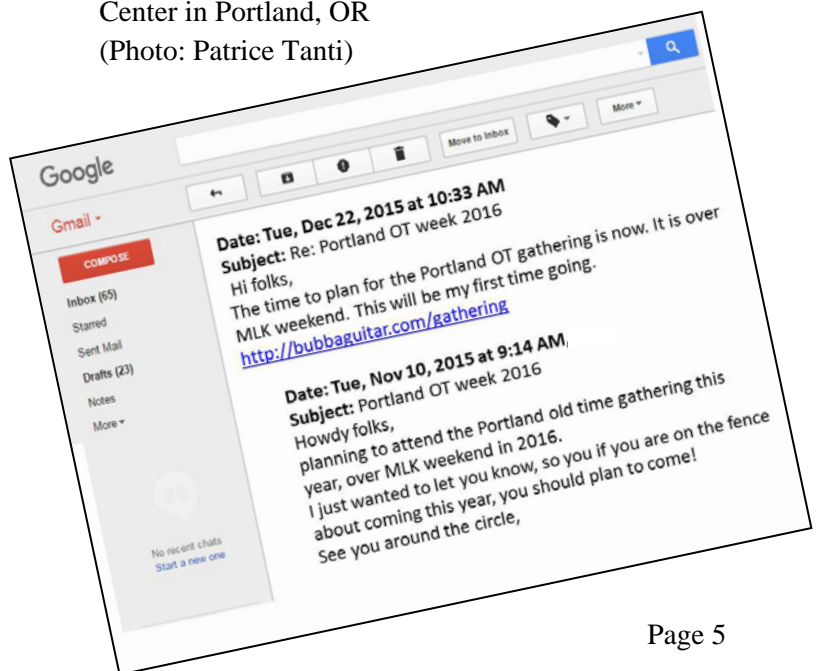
Center in Portland, OR
(Photo: Patrice Tanti)

Google

Move to Inbox

More

Gmail

COMPOSE

Inbox (65)

Starred

Sent Mail

Drafts (23)

Notes

More

Date: Tue, Dec 22, 2015 at 10:33 AM
Subject: Re: Portland OT week 2016
Hi folks,
The time to plan for the Portland OT gathering is now. It is over MLK weekend. This will be my first time going.
http://bubbaguitar.com/gathering

Date: Tue, Nov 10, 2015 at 9:14 AM
Subject: Portland OT week 2016
Howdy folks,
planning to attend the Portland old time gathering this year, over MLK weekend in 2016.
I just wanted to let you know, so you if you are on the fence about coming this year, you should plan to come!
See you around the circle,

No recent chats
Start a new one

Page 5